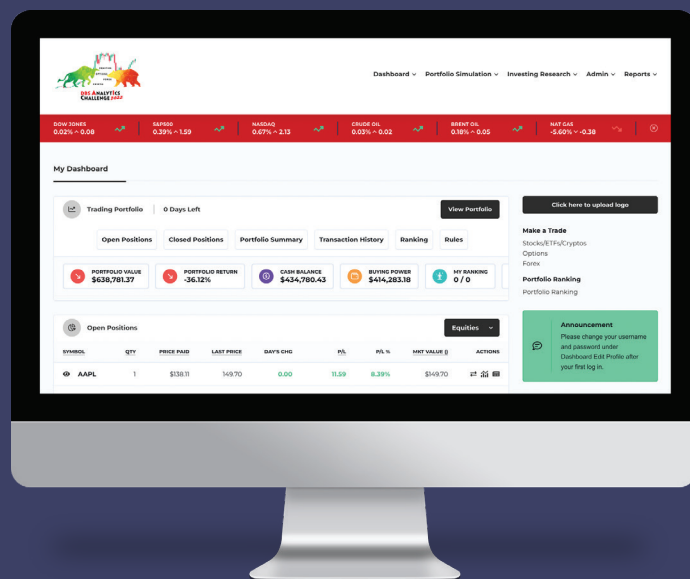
DBS ANALYTICS CHALLENGE 2022

Dashboard ⌄ Portfolio Simulation ⌄ Investing Research ⌄ Admin ⌄ Reports ⌄

DOW JONES 0.02% ^ 0.08
S&P500 0.39% ^ 1.59
NASDAQ 0.67% ^ 2.13
CRUDE OIL 0.03% ^ 0.02
BRENT OIL 0.18% ^ 0.05
NAT GAS -5.60% ⌄ -0.38

My Dashboard

Trading Portfolio | 0 Days Left

View Portfolio

Open Positions | Closed Positions | Portfolio Summary | Transaction History | Ranking | Rules

PORTFOLIO VALUE $638,781.37
PORTFOLIO RETURN -36.12%
CASH BALANCE $434,780.43
BUYING POWER $414,283.18
MY RANKING 0 / 0

Open Positions

Equities

| SYMBOL | QTY | PRICE PAID | LAST PRICE | DAY'S CHG | P/L | P/L % | MKT VALUE () | ACTIONS |
|---|---|---|---|---|---|---|---|---|
| AAPL | 1 | $138.11 | 149.70 | 0.00 | 11.59 | 8.39% | $149.70 | |

Click here to upload logo

Make a Trade
Stocks/ETFs/Cryptos
Options
Forex

Portfolio Ranking
Portfolio Ranking

Announcement
Please change your username and password under Dashboard Edit Profile after your first log in.